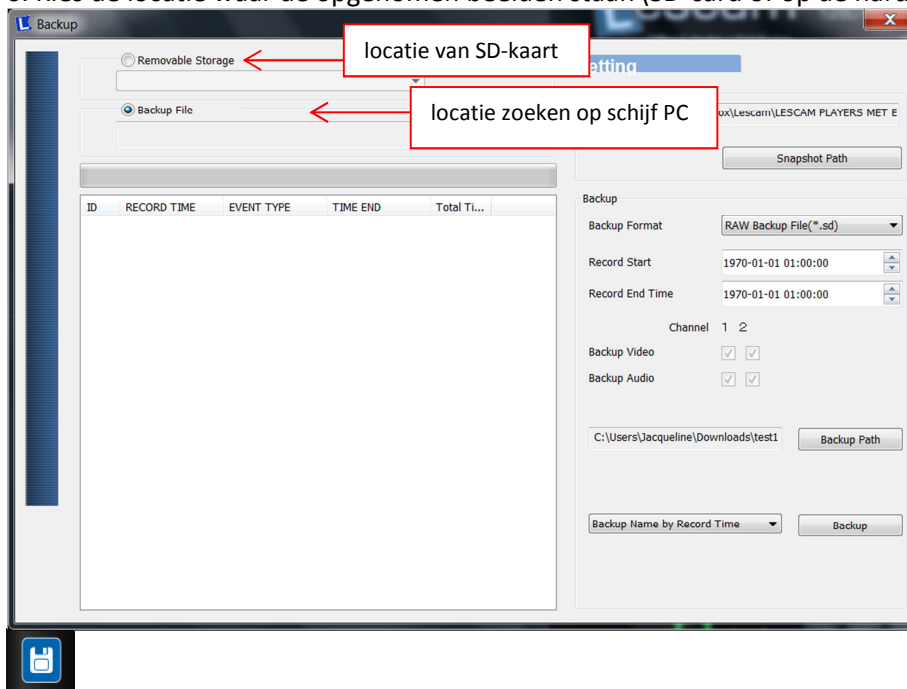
Backup

Removable Storage

locatie van SD-kaart

Backup File

locatie zoeken op schijf PC

etting

ox\Lescam\LESCAM PLAYERS MET E

Snapshot Path

| ID | RECORD TIME | EVENT TYPE | TIME END | Total Ti... |
|---|---|---|---|---|

Backup

Backup Format RAW Backup File(*.sd)

Record Start 1970-01-01 01:00:00

Record End Time 1970-01-01 01:00:00

Channel 1 2

Backup Video

Backup Audio

C:\Users\Jacqueline\Downloads\test1 Backup Path

Backup Name by Record Time Backup